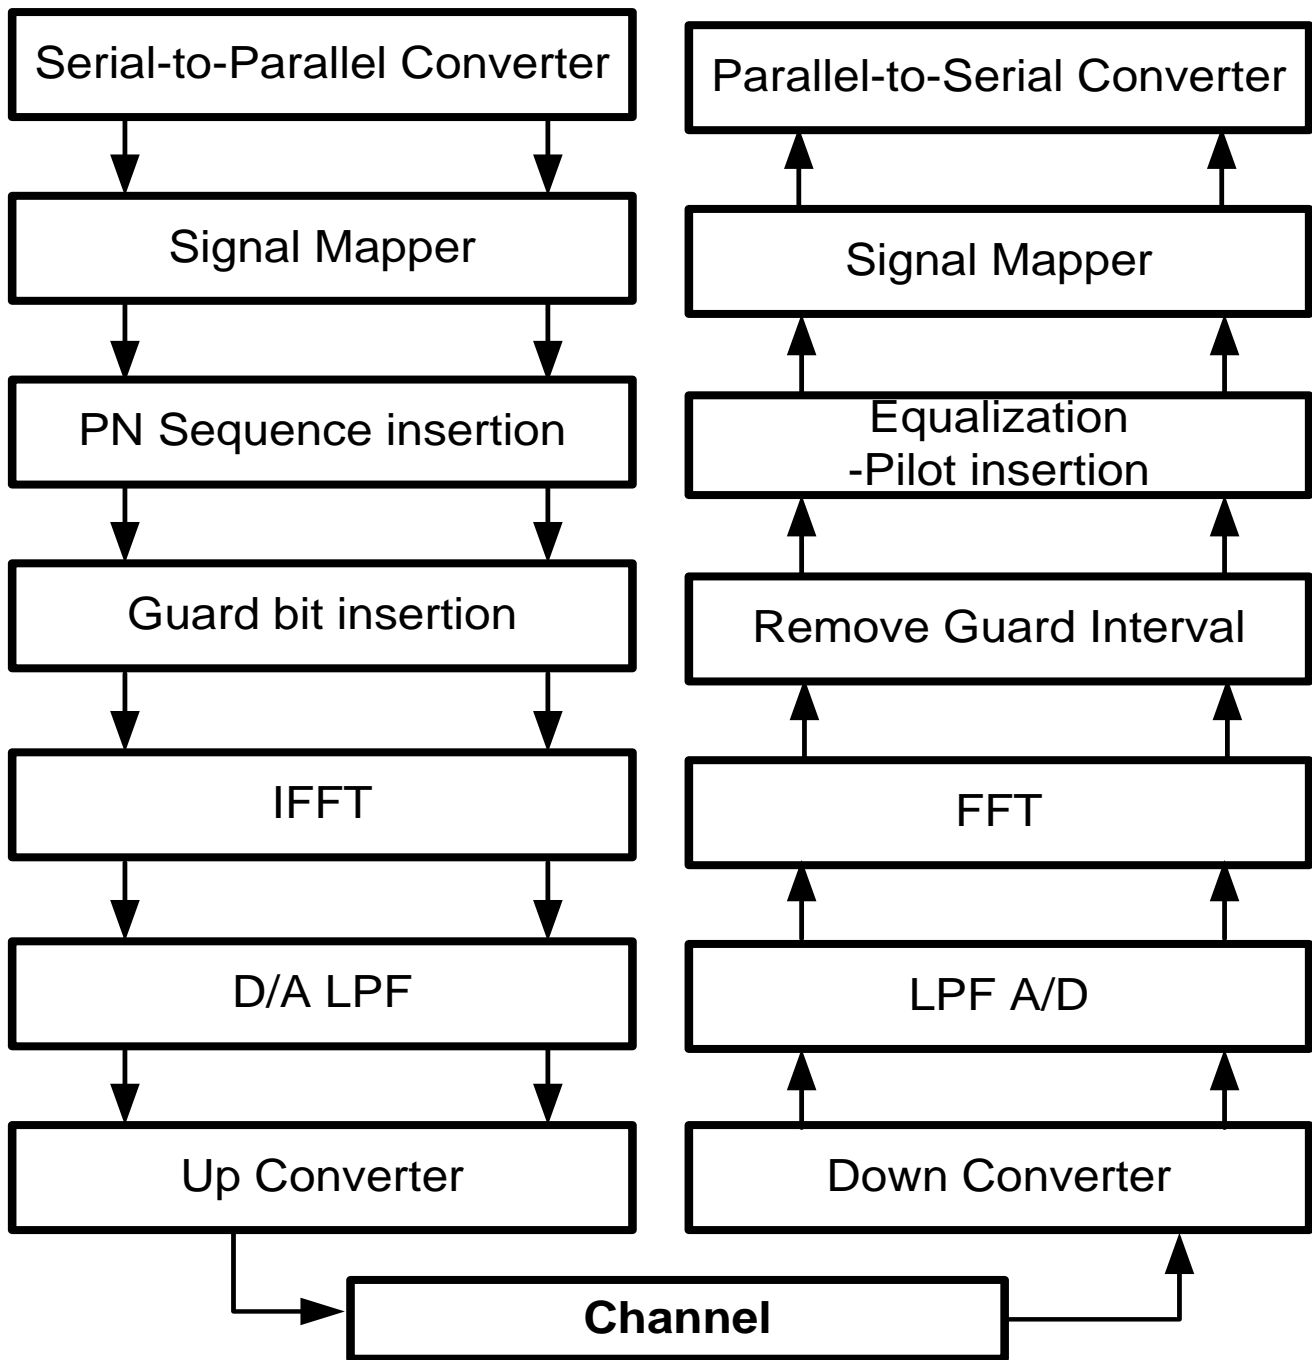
Serial-to-Parallel Converter

Signal Mapper

PN Sequence insertion

Guard bit insertion

IFFT

D/A LPF

Up Converter

Parallel-to-Serial Converter

Signal Mapper

Equalization
-Pilot insertion

Remove Guard Interval

FFT

LPF A/D

Down Converter

Channel